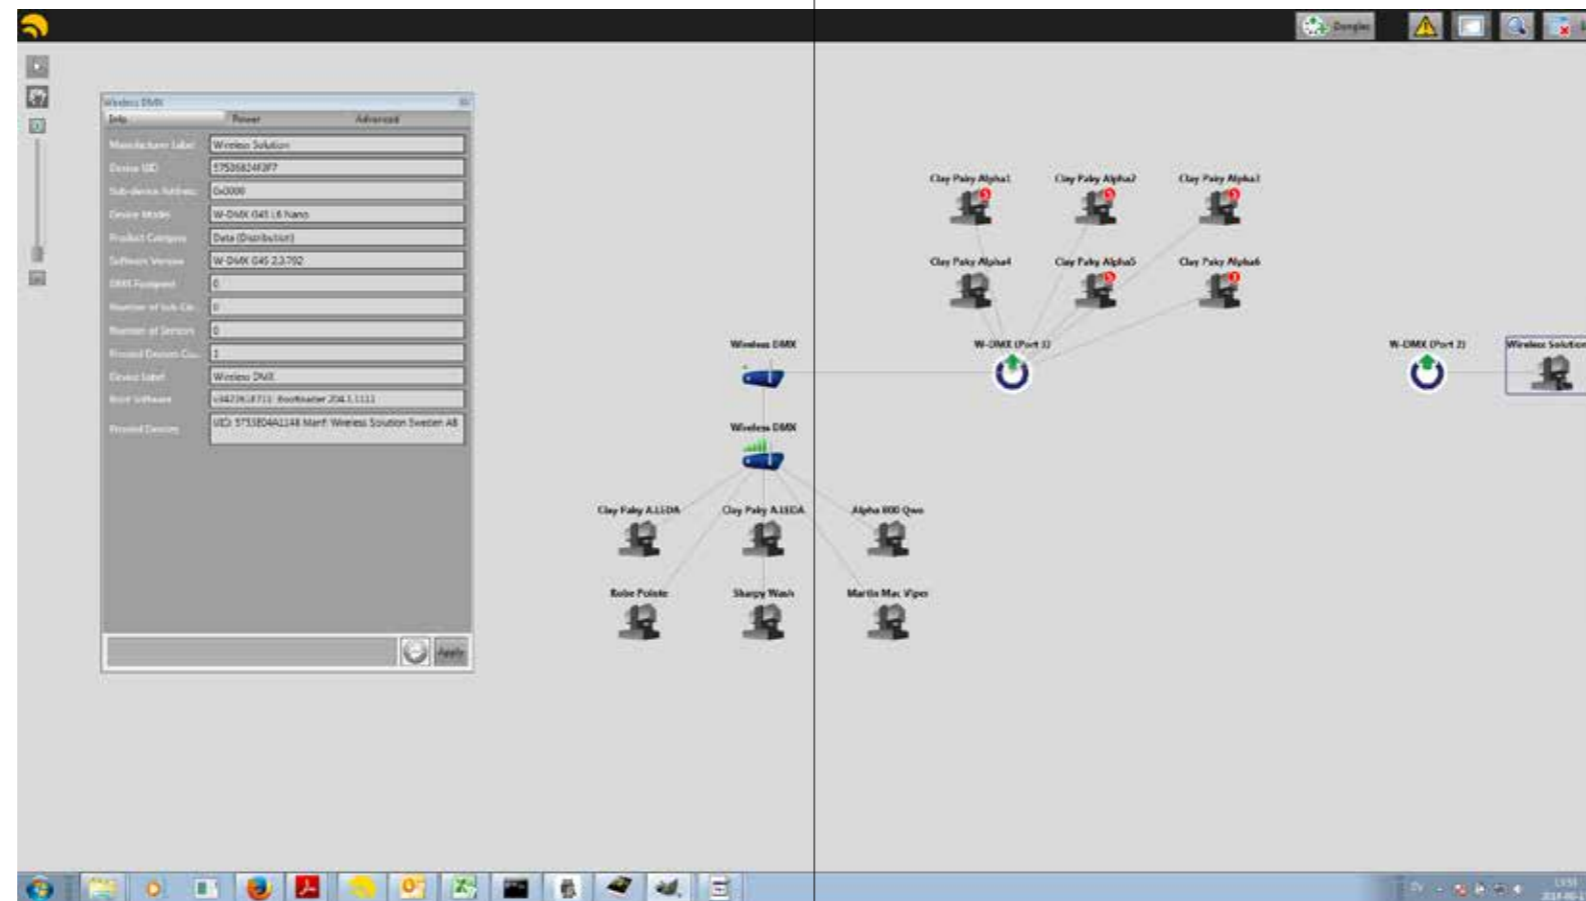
Dongles

Wireless DMX
Info
Power
Advanced

| | |
|---|---|
| Manufacturer Label | Wireless Solution |
| Device UID | 5753582493F7 |
| Sub-device Address | 0x0000 |
| Device Model | W-DMX G4S L6 Nano |
| Product Category | Data (Distribution) |
| Software Version | W-DMX G4S 2.3.702 |
| DMX Footprint | 0 |
| Number of Sub-De... | 0 |
| Number of Sensors | 0 |
| Proxied Devices Co... | 1 |
| Device Label | Wireless DMX |
| Boot Software | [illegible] Bootloader 204.1.1111 |
| Proxied Devices | UID: 5753E04A1148 Manf: Wireless Solution Sweden AB |

Apply

Clay Paky Alpha1
Clay Paky Alpha2
Clay Paky Alpha3
Clay Paky Alpha4
Clay Paky Alpha5
Clay Paky Alpha6
Wireless DMX
W-DMX (Port 1)
W-DMX (Port 2)
Wireless Solution
Wireless DMX
Clay Paky A.LEDA
Clay Paky A.LEDA
Alpha 800 Qwo
Robe Pointe
Sharpy Wash
Martin Mac Viper